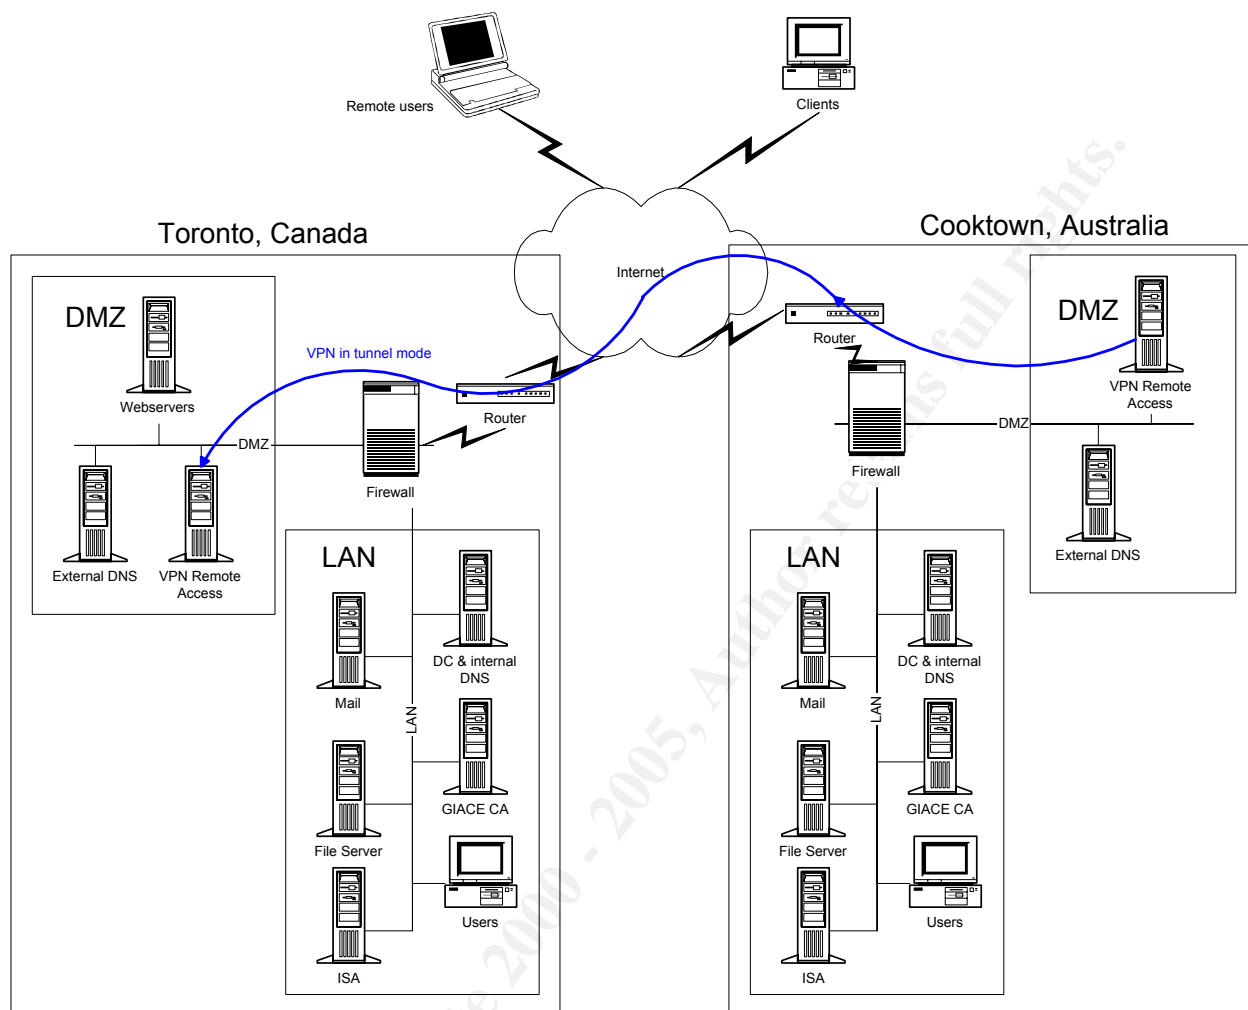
Remote users

Clients

Toronto, Canada

Cooktown, Australia

Internet

DMZ

Webservers

VPN in tunnel mode

Router

DMZ

Firewall

External DNS

VPN Remote Access

LAN

Mail

DC & internal DNS

LAN

GIACE CA

File Server

Users

ISA

Router

DMZ

VPN Remote Access

DMZ

Firewall

External DNS

LAN

Mail

DC & internal DNS

LAN

GIACE CA

File Server

Users

ISA

© SANS Institute 2000 - 2005, Author retains full rights.